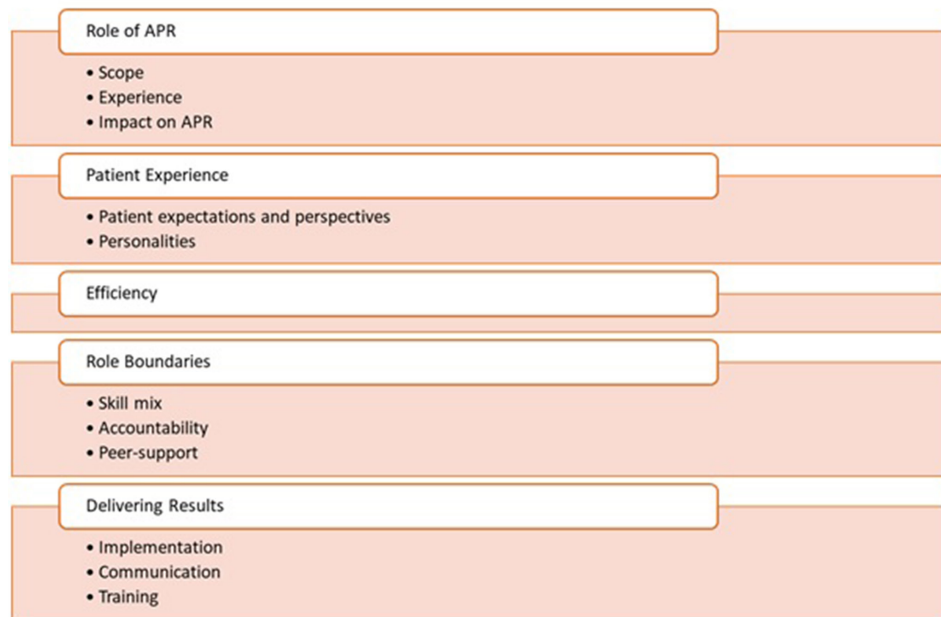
Role of APR

- Scope
- Experience
- Impact on APR

Patient Experience

- Patient expectations and perspectives
- Personalities

Efficiency

Role Boundaries

- Skill mix
- Accountability
- Peer-support

Delivering Results

- Implementation
- Communication
- Training